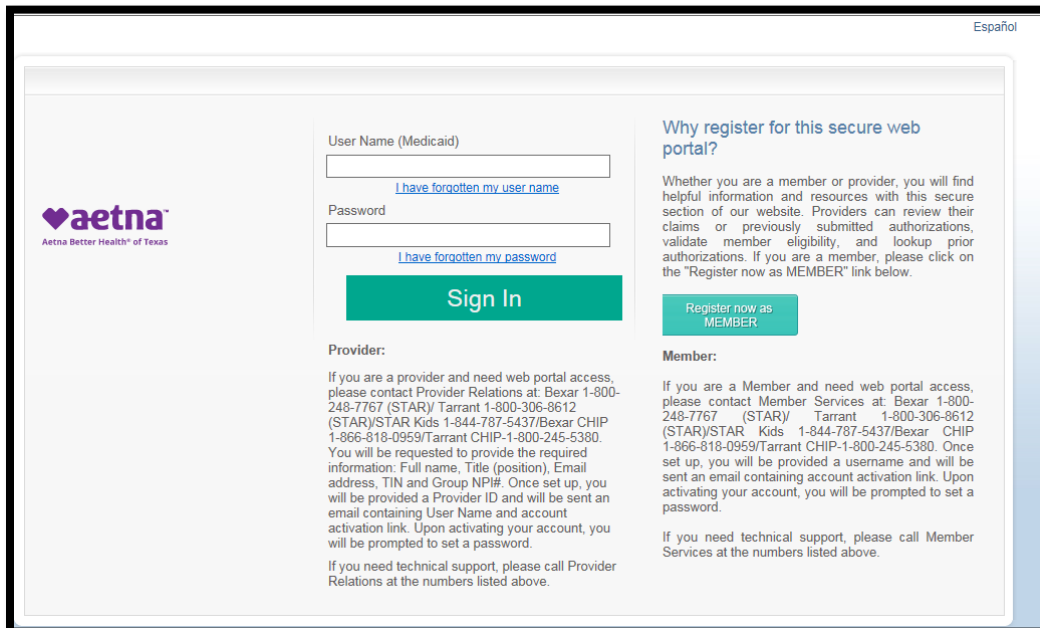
Español

aetna
Aetna Better Health® of Texas

User Name (Medicaid)

I have forgotten my user name

Password

I have forgotten my password

Sign In

Provider:

If you are a provider and need web portal access, please contact Provider Relations at: Bexar 1-800-248-7767 (STAR)/ Tarrant 1-800-306-8612 (STAR)/STAR Kids 1-844-787-5437/Bexar CHIP 1-866-818-0959/Tarrant CHIP-1-800-245-5380. You will be requested to provide the required information: Full name, Title (position), Email address, TIN and Group NPI#. Once set up, you will be provided a Provider ID and will be sent an email containing User Name and account activation link. Upon activating your account, you will be prompted to set a password.

If you need technical support, please call Provider Relations at the numbers listed above.

Why register for this secure web portal?

Whether you are a member or provider, you will find helpful information and resources with this secure section of our website. Providers can review their claims or previously submitted authorizations, validate member eligibility, and lookup prior authorizations. If you are a member, please click on the "Register now as MEMBER" link below.

Register now as MEMBER

Member:

If you are a Member and need web portal access, please contact Member Services at: Bexar 1-800-248-7767 (STAR)/ Tarrant 1-800-306-8612 (STAR)/STAR Kids 1-844-787-5437/Bexar CHIP 1-866-818-0959/Tarrant CHIP-1-800-245-5380. Once set up, you will be provided a username and will be sent an email containing account activation link. Upon activating your account, you will be prompted to set a password.

If you need technical support, please call Member Services at the numbers listed above.